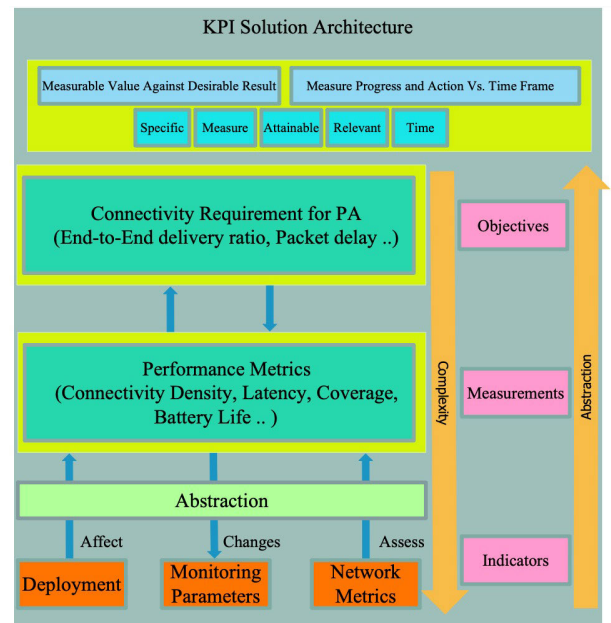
KPI Solution Architecture

Measurable Value Against Desirable Result

Measure Progress and Action Vs. Time Frame

Specific

Measure

Attainable

Relevant

Time

Connectivity Requirement for PA (End-to-End delivery ratio, Packet delay ..)

Performance Metrics (Connectivity Density, Latency, Coverage, Battery Life .. )

Abstraction

Affect

Changes

Assess

Deployment

Monitoring Parameters

Network Metrics

Complexity

Objectives

Measurements

Indicators

Abstraction